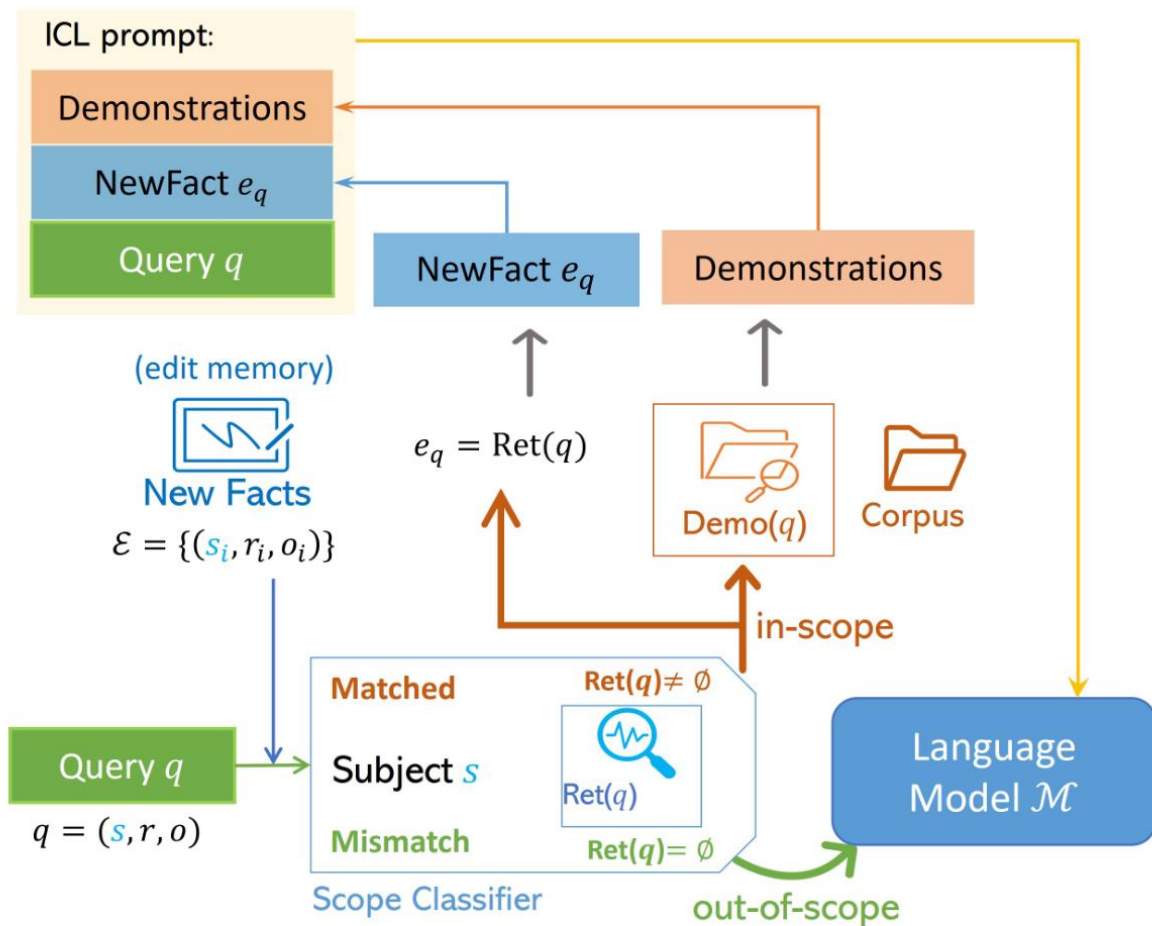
ICL prompt:

Demonstrations

NewFact $e_q$

Query $q$

NewFact $e_q$

Demonstrations

(edit memory)

New Facts

$\mathcal{E} = \{(s_i, r_i, o_i)\}$

$e_q = \text{Ret}(q)$

Demo($q$)

Corpus

in-scope

Matched

Ret($q$)$\neq \emptyset$

Query $q$

$q = (s, r, o)$

Subject $s$

Ret($q$)

Mismatch

Ret($q$)$= \emptyset$

Scope Classifier

out-of-scope

Language Model $\mathcal{M}$